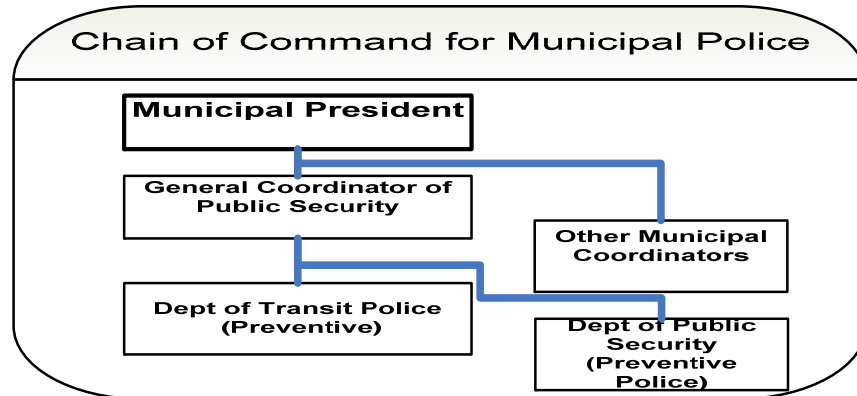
Chain of Command for Municipal Police

Municipal President

General Coordinator of Public Security

Other Municipal Coordinators

Dept of Transit Police (Preventive)

Dept of Public Security (Preventive Police)